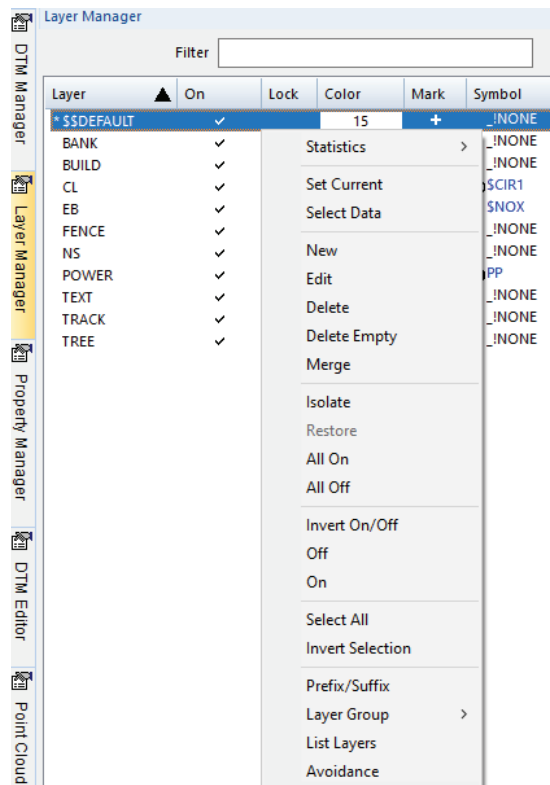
DTM Manager
Layer Manager
Property Manager
DTM Editor
Point Cloud

Layer Manager

Filter

| Layer | On | Lock | Color | Mark | Symbol |
|---|---|---|---|---|---|
| * $$DEFAULT | ✓ | | 15 | + | _!NONE |
| BANK | ✓ | | | | _!NONE |
| BUILD | ✓ | | | | _!NONE |
| CL | ✓ | | | | $CIR1 |
| EB | ✓ | | | | $NOX |
| FENCE | ✓ | | | | _!NONE |
| NS | ✓ | | | | _!NONE |
| POWER | ✓ | | | | PP |
| TEXT | ✓ | | | | _!NONE |
| TRACK | ✓ | | | | _!NONE |
| TREE | ✓ | | | | _!NONE |

Statistics
Set Current
Select Data
New
Edit
Delete
Delete Empty
Merge
Isolate
Restore
All On
All Off
Invert On/Off
Off
On
Select All
Invert Selection
Prefix/Suffix
Layer Group
List Layers
Avoidance